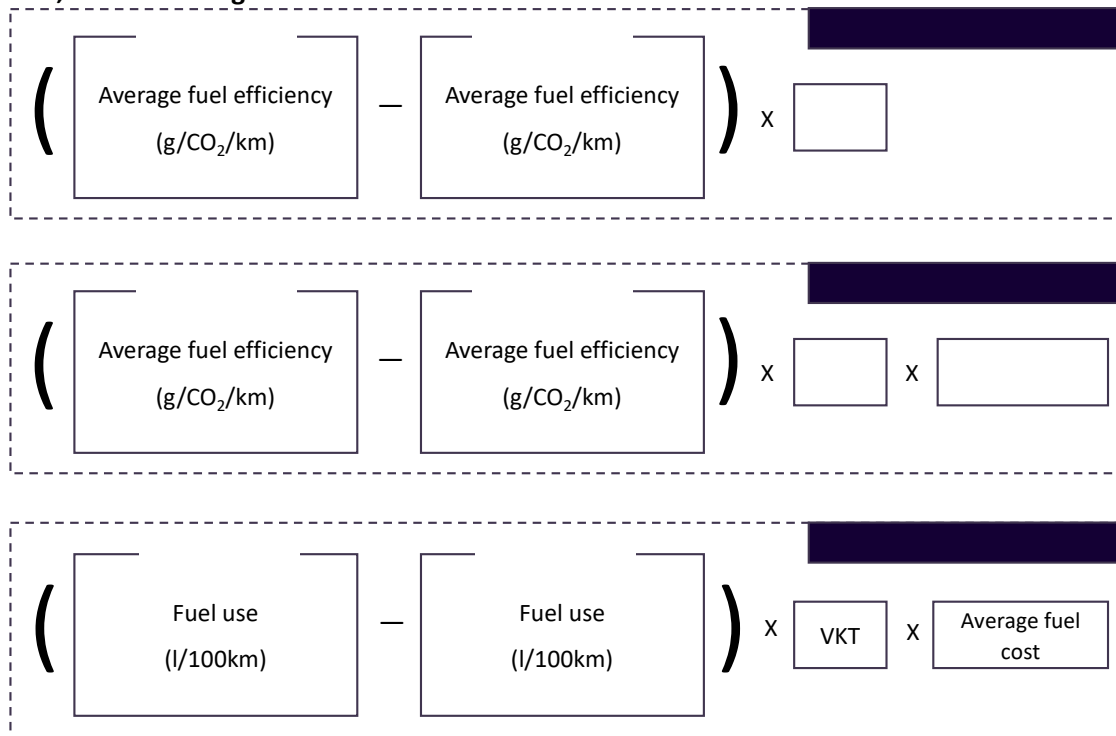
( Average fuel efficiency ($g/CO_2/km$) — Average fuel efficiency ($g/CO_2/km$) ) X

( Average fuel efficiency ($g/CO_2/km$) — Average fuel efficiency ($g/CO_2/km$) ) X X

( Fuel use (l/100km) — Fuel use (l/100km) ) X VKT X Average fuel cost